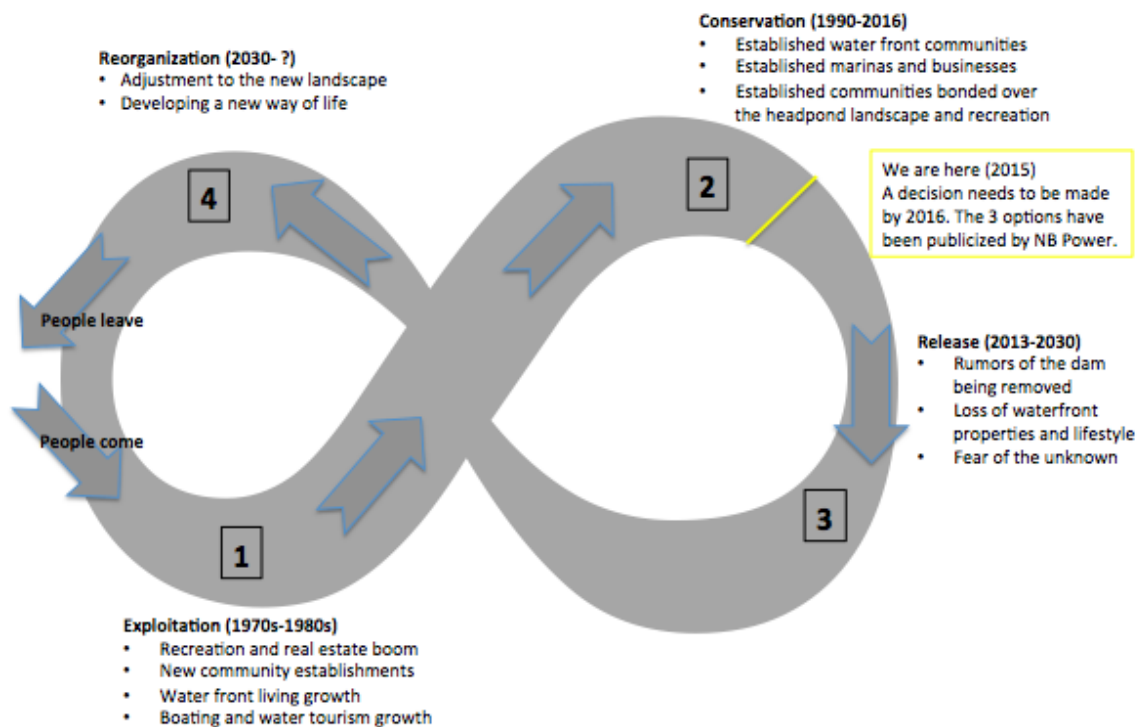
Reorganization (2030- ?)
• Adjustment to the new landscape
• Developing a new way of life

Conservation (1990-2016)
• Established water front communities
• Established marinas and businesses
• Established communities bonded over the headpond landscape and recreation

We are here (2015)
A decision needs to be made by 2016. The 3 options have been publicized by NB Power.

4

2

People leave

People come

Release (2013-2030)
• Rumors of the dam being removed
• Loss of waterfront properties and lifestyle
• Fear of the unknown

3

1

Exploitation (1970s-1980s)
• Recreation and real estate boom
• New community establishments
• Water front living growth
• Boating and water tourism growth